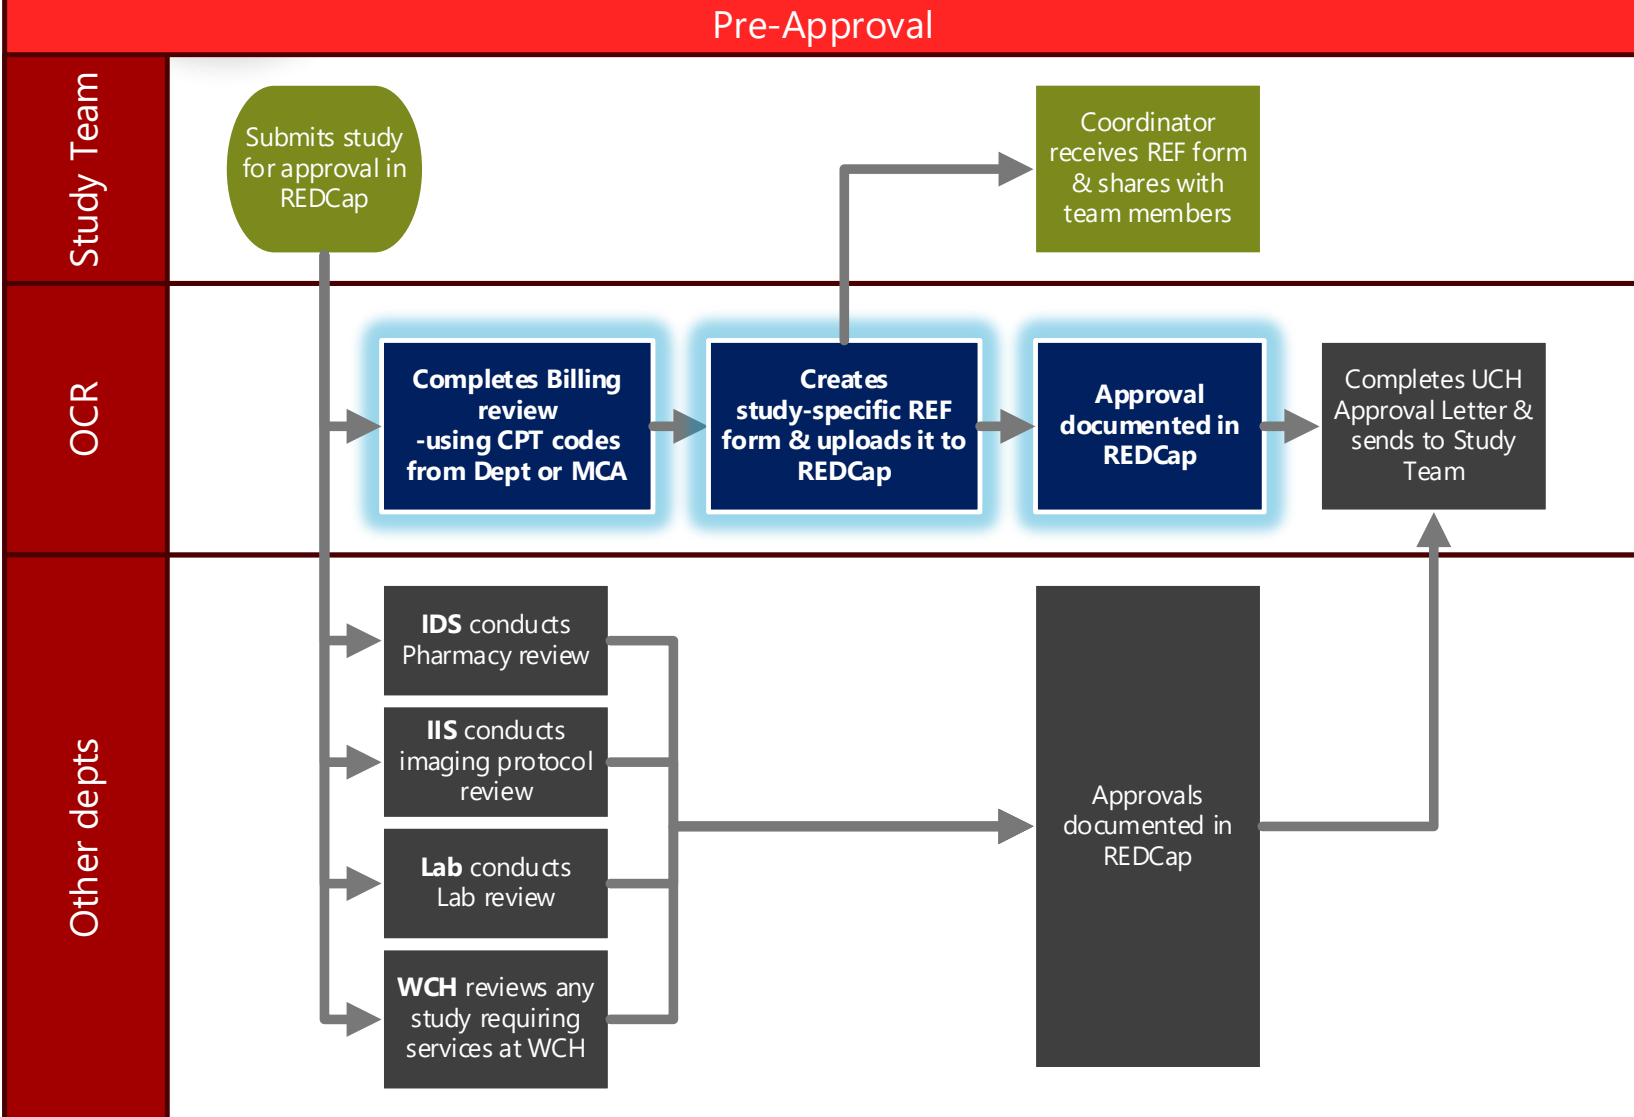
Pre-Approval

Study Team

Submits study for approval in REDCap

Coordinator receives REF form & shares with team members

OCR

Completes Billing review -using CPT codes from Dept or MCA

Creates study-specific REF form & uploads it to REDCap

Approval documented in REDCap

Completes UCH Approval Letter & sends to Study Team

Other depts

IDS conducts Pharmacy review

IIS conducts imaging protocol review

Lab conducts Lab review

WCH reviews any study requiring services at WCH

Approvals documented in REDCap